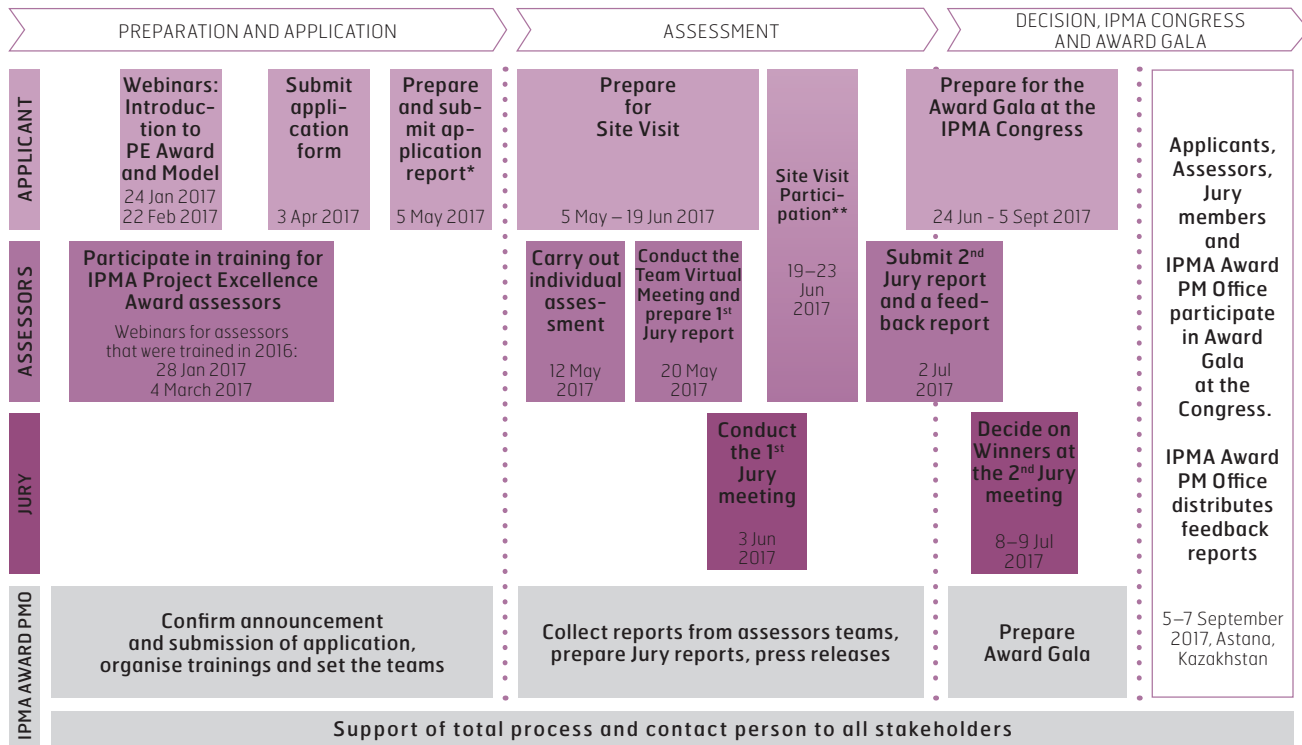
PREPARATION AND APPLICATION

ASSESSMENT

DECISION, IPMA CONGRESS AND AWARD GALA

APPLICANT

Webinars: Introduction to PE Award and Model
24 Jan 2017
22 Feb 2017

Submit application form
3 Apr 2017

Prepare and submit application report*
5 May 2017

Prepare for Site Visit
5 May – 19 Jun 2017

Site Visit Participation**
19–23 Jun 2017

Prepare for the Award Gala at the IPMA Congress
24 Jun - 5 Sept 2017

Applicants, Assessors, Jury members and IPMA Award PM Office participate in Award Gala at the Congress.

IPMA Award PM Office distributes feedback reports

5–7 September 2017, Astana, Kazakhstan

ASSESSORS

Participate in training for IPMA Project Excellence Award assessors
Webinars for assessors that were trained in 2016:
28 Jan 2017
4 March 2017

Carry out individual assessment
12 May 2017

Conduct the Team Virtual Meeting and prepare 1st Jury report
20 May 2017

Submit 2nd Jury report and a feedback report
2 Jul 2017

JURY

Conduct the 1st Jury meeting
3 Jun 2017

Decide on Winners at the 2nd Jury meeting
8–9 Jul 2017

IPMA AWARD PMO

Confirm announcement and submission of application, organise trainings and set the teams

Collect reports from assessors teams, prepare Jury reports, press releases

Prepare Award Gala

Support of total process and contact person to all stakeholders